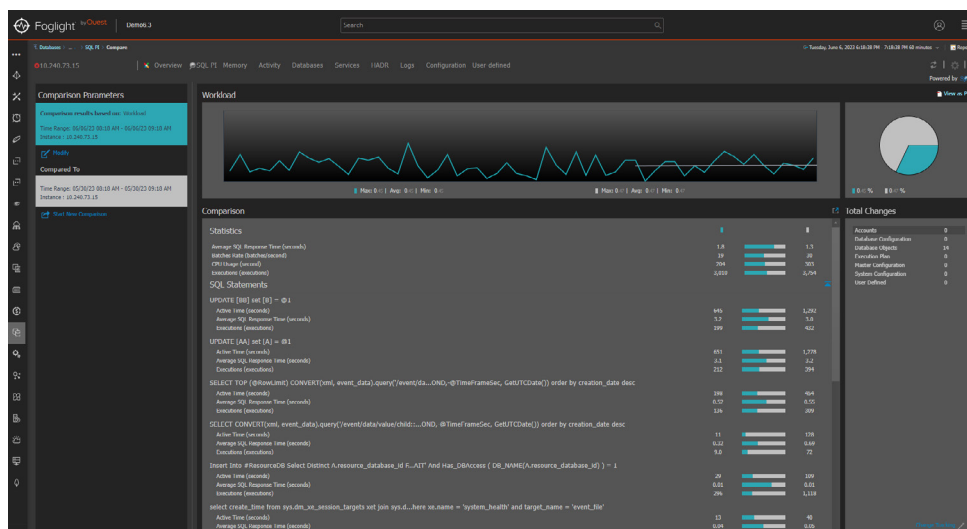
Foglight by Quest | Demo6.3

Search

Databases > ... > SQL PI > Compare

Tuesday, June 6, 2023 6:18:38 PM - 7:18:38 PM 60 minutes

10.240.73.15

Overview SQL PI Memory Activity Databases Services HADR Logs Configuration User defined

Powered by

Comparison Parameters

Comparison results based on: Workload

Time Range: 06/06/23 08:18 AM - 06/06/23 09:18 AM
Instance : 10.240.73.15

Modify

Compared To

Time Range: 05/30/23 08:18 AM - 05/30/23 09:18 AM
Instance : 10.240.73.15

Start New Comparison

Workload

View as P

Max: 0 | Avg: 0 | Min: 0

Max: 0 | Avg: 0 | Min: 0

0 %   0 %

Comparison

Statistics

| | | |
|---|---|---|
| Average SQL Response Time (seconds) | 1.8 | 1.3 |
| Batches Rate (batches/second) | 19 | 28 |
| CPU Usage (second) | 704 | 583 |
| Executions (executions) | 2,030 | 2,764 |

SQL Statements

UPDATE [BB] set [B] = @1

| | | |
|---|---|---|
| Active Time (seconds) | 645 | 1,292 |
| Average SQL Response Time (seconds) | 3.2 | 3.0 |
| Executions (executions) | 199 | 422 |

UPDATE [AA] set [A] = @1

| | | |
|---|---|---|
| Active Time (seconds) | 651 | 1,278 |
| Average SQL Response Time (seconds) | 3.1 | 3.2 |
| Executions (executions) | 212 | 394 |

SELECT TOP (@RowLimit) CONVERT(xml, event_data).query('/event/da...OND,-@TimeFrameSec, GetUTCDate()) order by creation_date desc

| | | |
|---|---|---|
| Active Time (seconds) | 198 | 464 |
| Average SQL Response Time (seconds) | 0.57 | 0.55 |
| Executions (executions) | 126 | 309 |

SELECT CONVERT(xml, event_data).query('/event/data/value/child::...OND, @TimeFrameSec, GetUTCDate()) order by creation_date desc

| | | |
|---|---|---|
| Active Time (seconds) | 11 | 178 |
| Average SQL Response Time (seconds) | 0.32 | 0.69 |
| Executions (executions) | 9.0 | 72 |

Insert Into #ResourceDB Select Distinct A.resource_database_id F...AIT' And Has_DBAccess ( DB_NAME(A.resource_database_id) ) = 1

| | | |
|---|---|---|
| Active Time (seconds) | 29 | 109 |
| Average SQL Response Time (seconds) | 0.01 | 0.01 |
| Executions (executions) | 296 | 1,118 |

select create_time from sys.dm_xe_session_targets xet join sys.d...here xe.name = 'system_health' and target_name = 'event_file'

| | | |
|---|---|---|
| Active Time (seconds) | 13 | 48 |
| Average SQL Response Time (seconds) | 0.04 | 0.05 |

Total Changes

| | |
|---|---|
| Accounts | 0 |
| Database Configuration | 0 |
| Database Objects | 14 |
| Execution Plan | 0 |
| Master Configuration | 0 |
| System Configuration | 0 |
| User Defined | 0 |